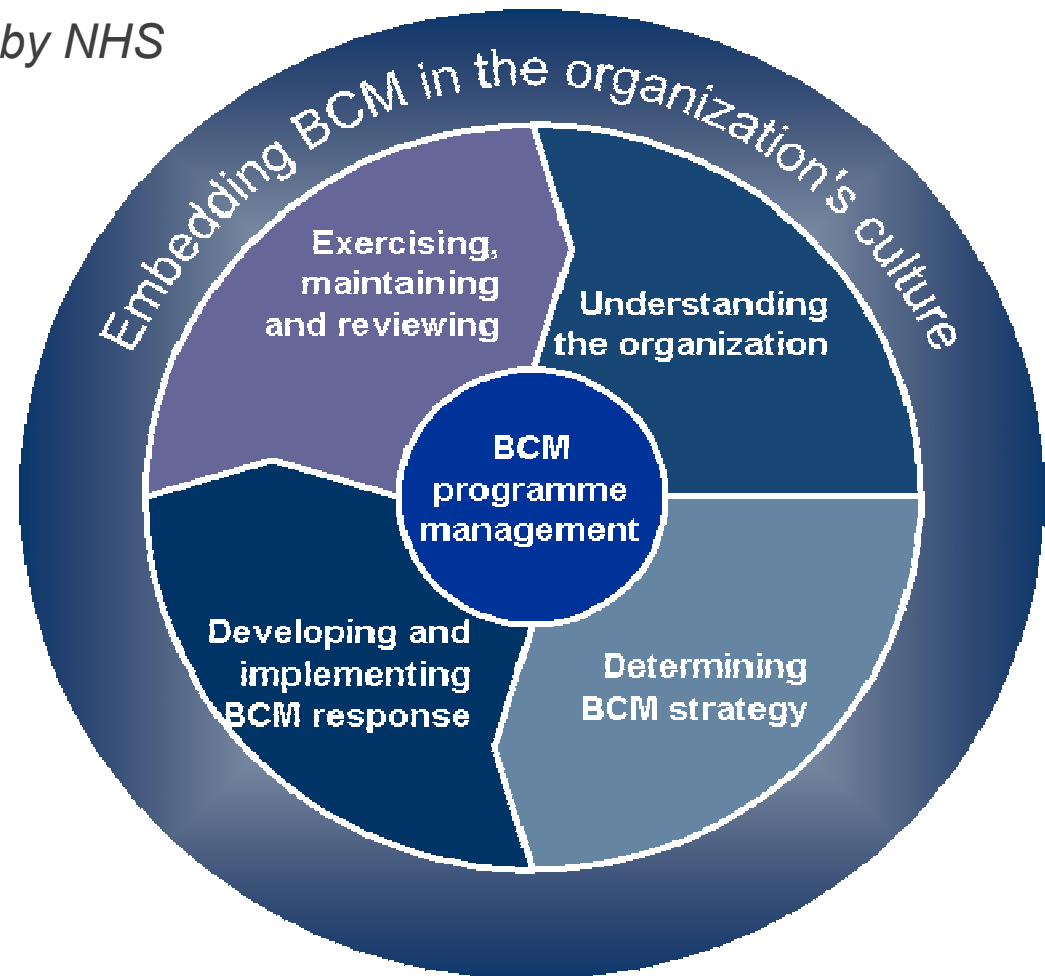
by NHS

Embedding BCM in the organization's culture

Exercising, maintaining and reviewing

Understanding the organization

BCM programme management

Developing and implementing BCM response

Determining BCM strategy